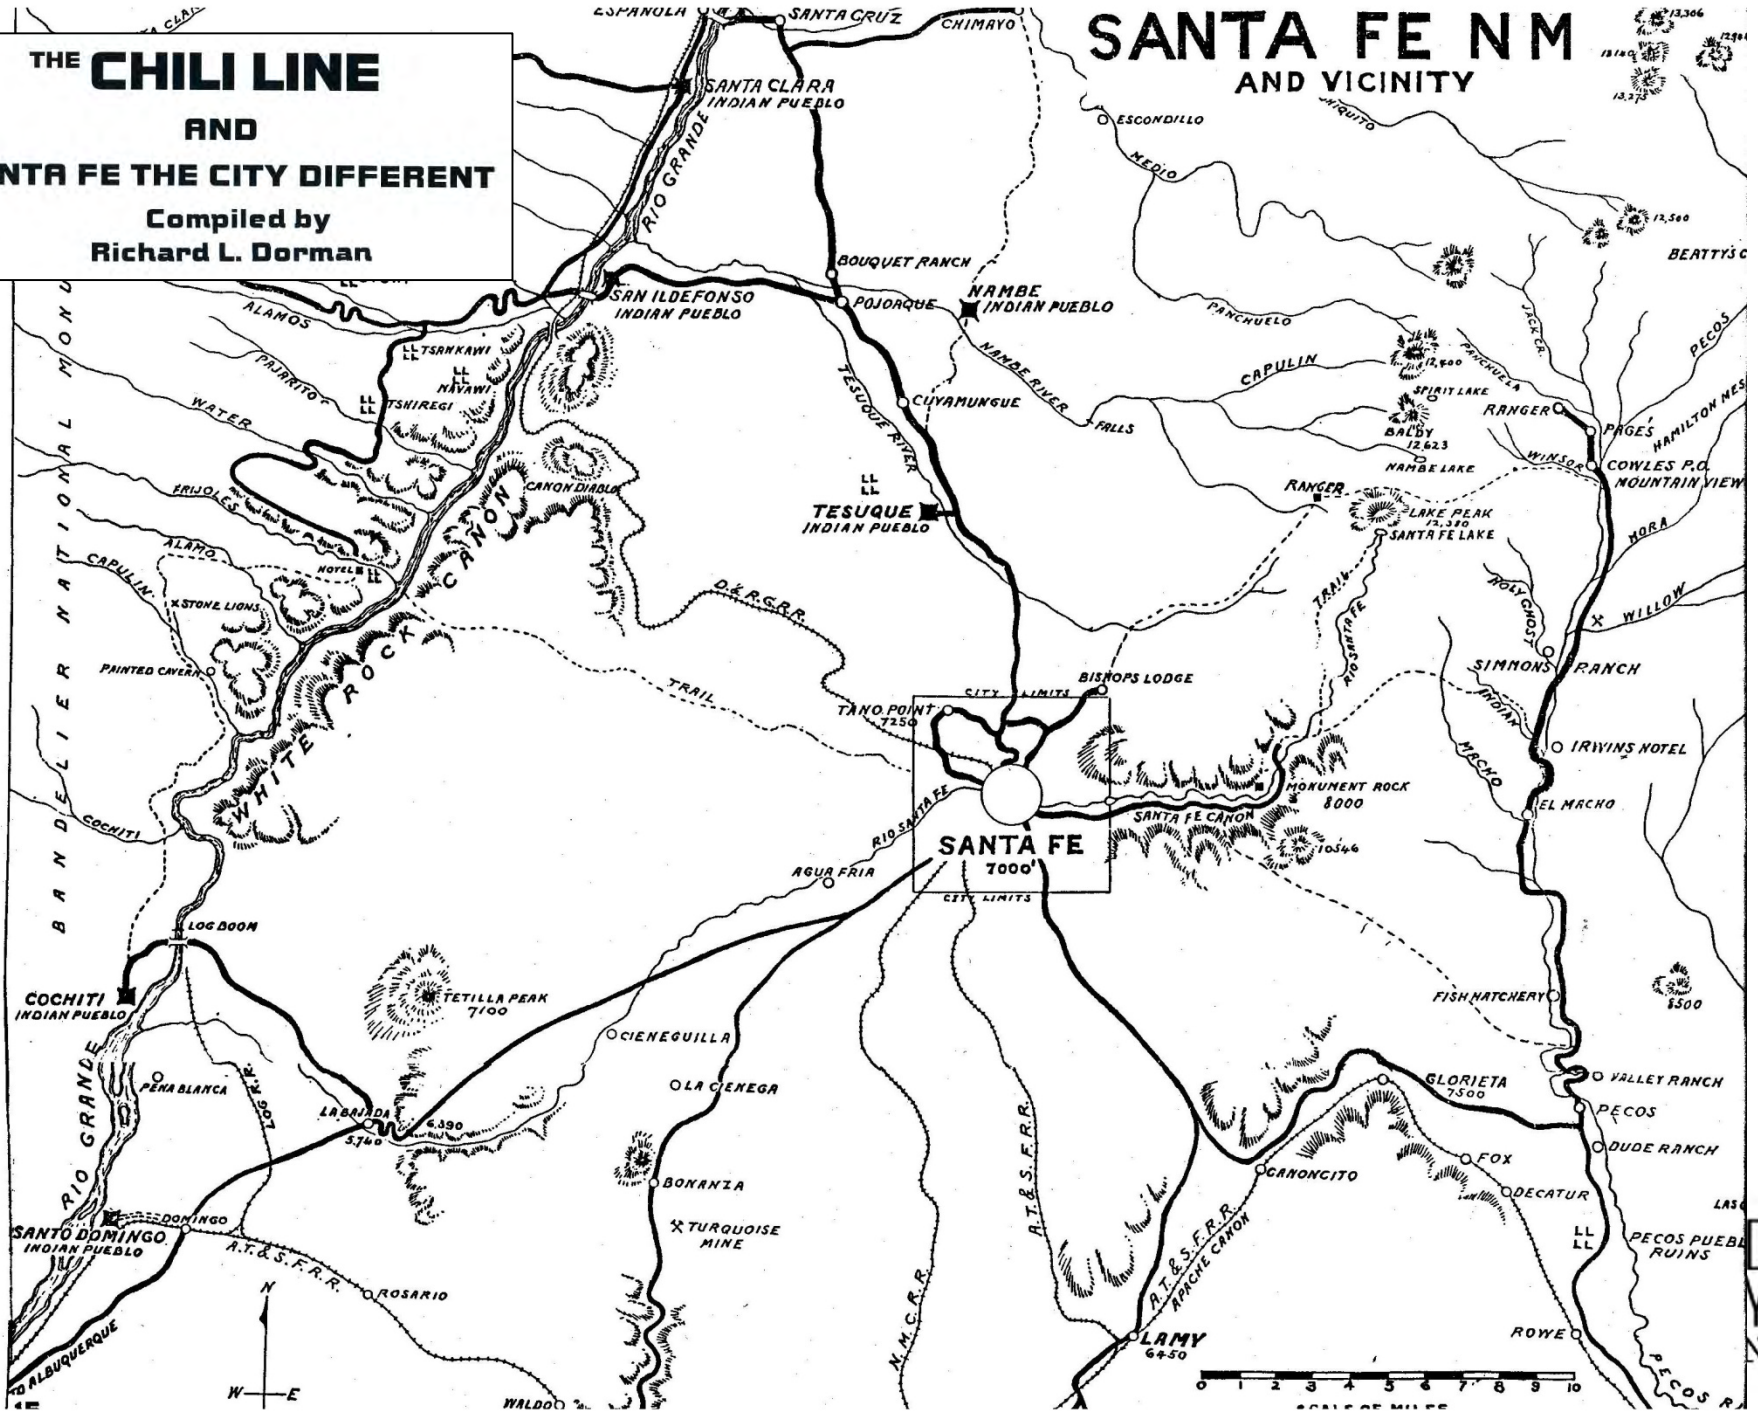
THE CHILI LINE
AND
NTA FE THE CITY DIFFERENT
Compiled by
Richard L. Dorman

SANTA FE NM
AND VICINITY

ESPANOLA
SANTA CRUZ
CHIMAYO
SANTA CLARA INDIAN PUEBLO
RIO GRANDE
ESCONDILLO
MEDIO
NIQUITO
13,306
13,160
13,275
12,500
BEATTY'S C
BOUQUET RANCH
NAMBE INDIAN PUEBLO
POJOAQUE
SAN ILDEFONSO INDIAN PUEBLO
ALAMOS
TSANKAWI
NAVAWI
TSHIREGI
PAJARITO
WATER
PANCHUELO
PANCHUELA
JACK CR.
PECOS
CAPULIN
12,600
SPIRIT LAKE
BALDY 12,623
NAMBE LAKE
RANGER
PAGES
HAMILTON MES
WINSOR
COWLES P.O.
MOUNTAIN VIEW
CUYAMUNGUE
NAMBE RIVER
FALLS
TESUQUE RIVER
TESUQUE INDIAN PUEBLO
FRIJOLES
CANON DIABLO
RANGER
LAKE PEAK 12,380
SANTA FE LAKE
MORA
ALAMO
HOTEL
CAPULIN
STONE LIONS
D.&R.G.R.R.
TRAIL
RIO SANTA FE
HOLY GHOST
WILLOW
BANDELIER NATIONAL MONU
PAINTED CAVERN
WHITE ROCK CANON
TRAIL
BISHOPS LODGE
CITY LIMITS
SIMMONS RANCH
INDIAN
TANO POINT 7250
IRWINS HOTEL
MACHO
MONUMENT ROCK 8000
EL MACHO
COCHITI
RIO SANTA FE
SANTA FE 7000'
SANTA FE CANON
10546
AGUA FRIA
CITY LIMITS
LOG BOOM
COCHITI INDIAN PUEBLO
TETILLA PEAK 7100
FISH HATCHERY
8500
CIENEGUILLA
PENA BLANCA
LOG R.R.
LA CIENEGA
GLORIETA 7500
VALLEY RANCH
PECOS
LA BAJADA
5,760
6,390
DUDE RANCH
BONANZA
CANONCITO
FOX
DECATUR
RIO GRANDE
TURQUOISE MINE
A.T.&S.F.R.R.
SANTO DOMINGO INDIAN PUEBLO
DOMINGO
A.T.&S.F.R.R.
ROSARIO
A.T.&S.F.R.R.
APACHE CANON
PECOS PUEBL RUINS
LAS
N
W E
TO ALBUQUERQUE
N.M.C.R.R.
LAMY 6450
ROWE
WALDO
PECOS R.
0 1 2 3 4 5 6 7 8 9 10
SCALE OF MILES